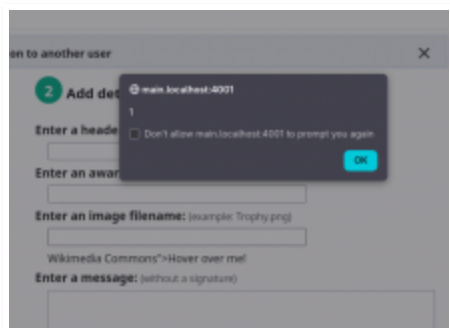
en to another user

×

2 Add det

Enter a heade

Enter an awar

Enter an image filename: (example: Trophy.png)

Wikimedia Commons">Hover over me!

Enter a message: (without a signature)

main.localhost:4001

1

Don't allow main.localhost:4001 to prompt you again

OK